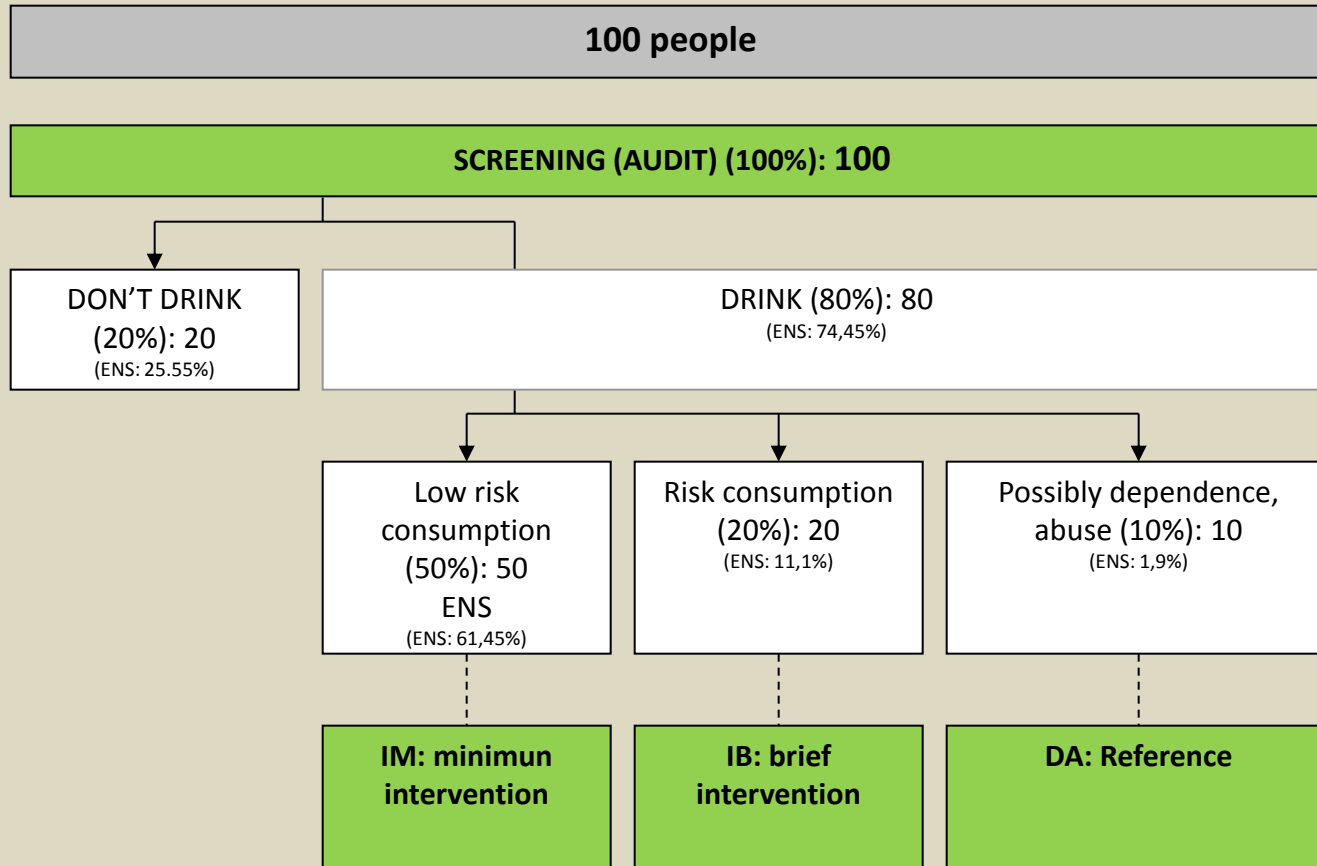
100 people

SCREENING (AUDIT) (100%): 100

DON’T DRINK (20%): 20
(ENS: 25.55%)

DRINK (80%): 80
(ENS: 74,45%)

Low risk consumption (50%): 50
ENS
(ENS: 61,45%)

Risk consumption (20%): 20
(ENS: 11,1%)

Possibly dependence, abuse (10%): 10
(ENS: 1,9%)

IM: minimun intervention

IB: brief intervention

DA: Reference